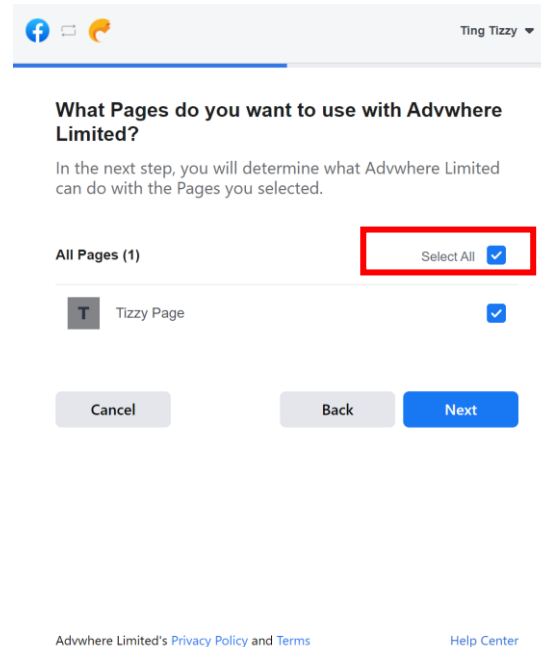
Ting Tizzy

What Pages do you want to use with Advwhere Limited?

In the next step, you will determine what Advwhere Limited can do with the Pages you selected.

All Pages (1)

Select All

T

Tizzy Page

Cancel

Back

Next

Advwhere Limited's Privacy Policy and Terms

Help Center